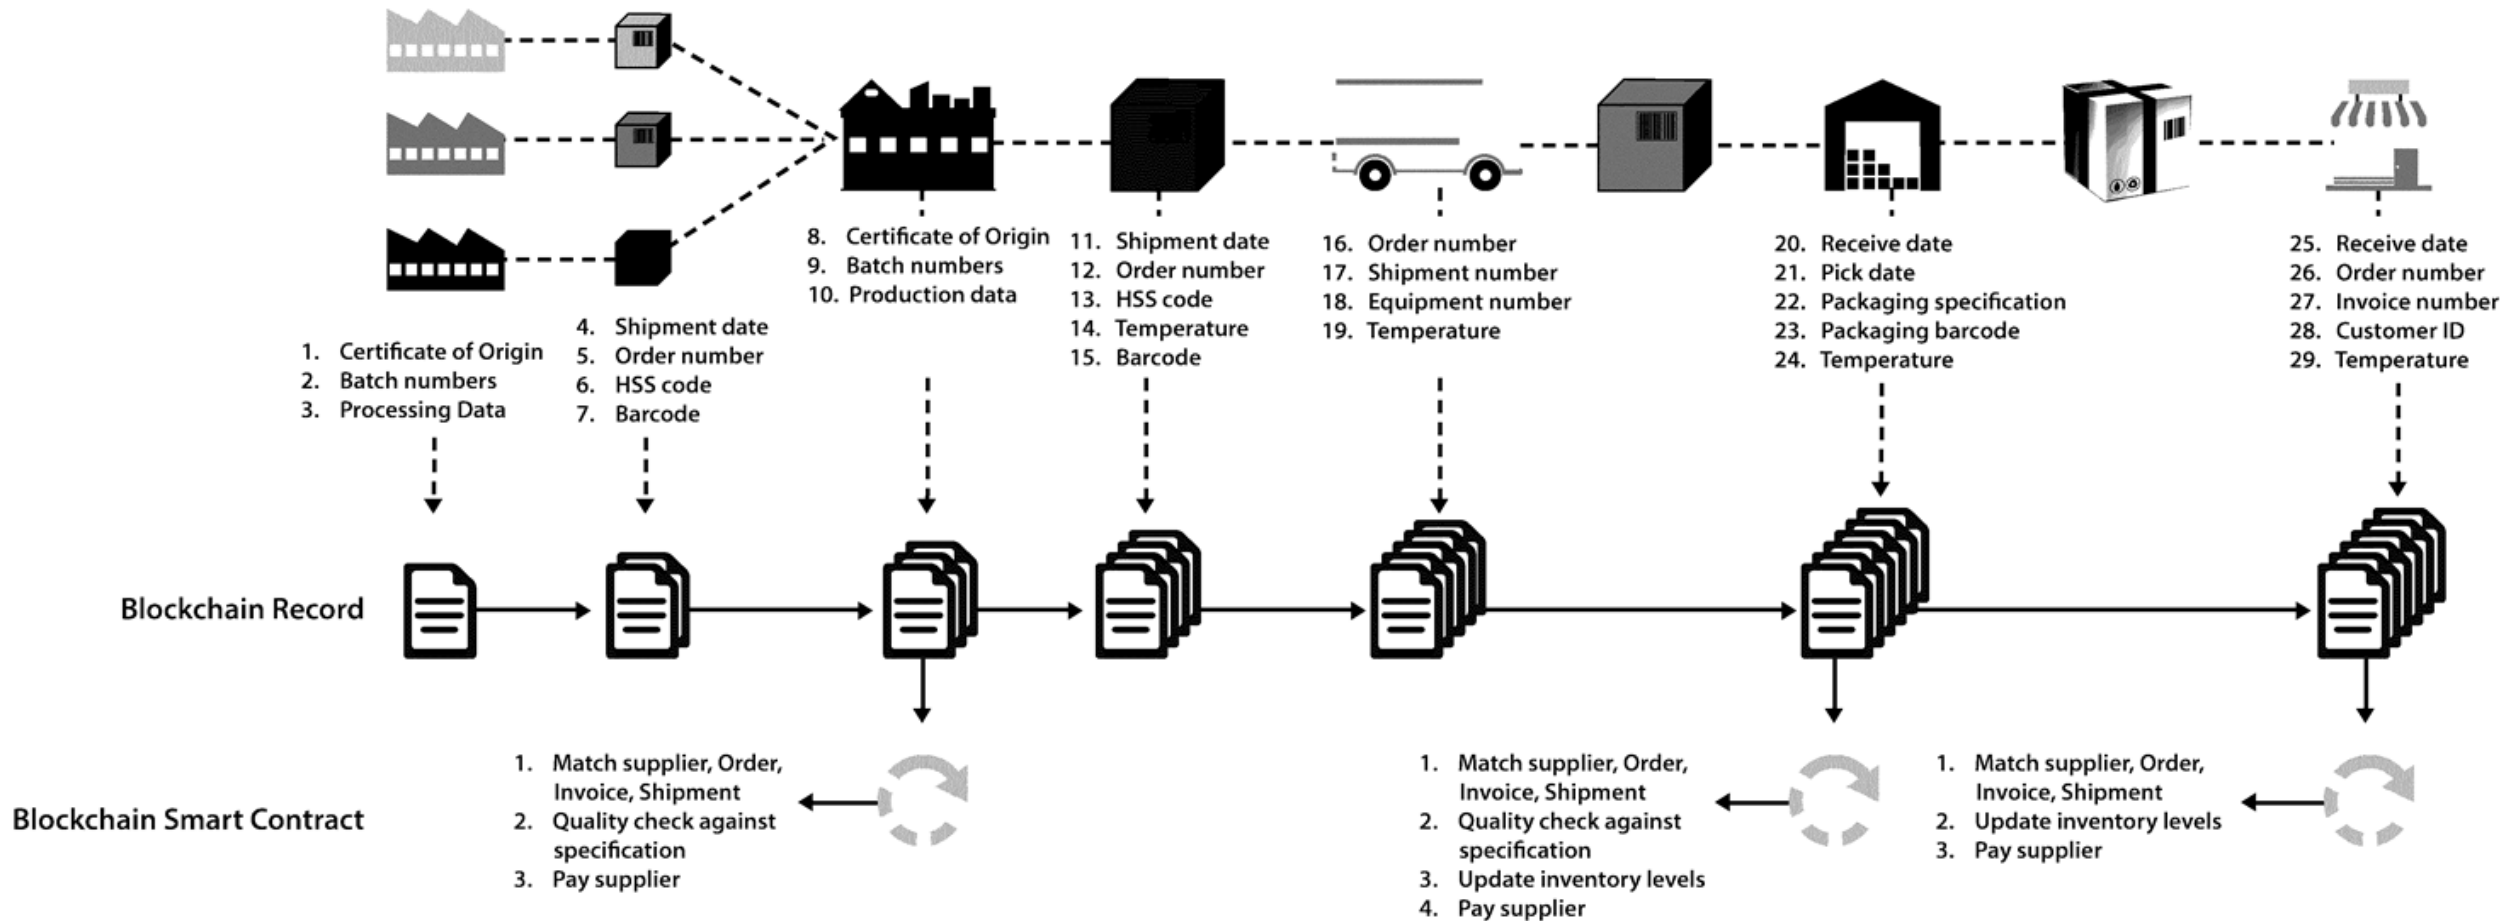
8. Certificate of Origin
9. Batch numbers
10. Production data

11. Shipment date
12. Order number
13. HSS code
14. Temperature
15. Barcode

16. Order number
17. Shipment number
18. Equipment number
19. Temperature

20. Receive date
21. Pick date
22. Packaging specification
23. Packaging barcode
24. Temperature

25. Receive date
26. Order number
27. Invoice number
28. Customer ID
29. Temperature

1. Certificate of Origin
2. Batch numbers
3. Processing Data

4. Shipment date
5. Order number
6. HSS code
7. Barcode

Blockchain Record

Blockchain Smart Contract

1. Match supplier, Order, Invoice, Shipment
2. Quality check against specification
3. Pay supplier

1. Match supplier, Order, Invoice, Shipment
2. Quality check against specification
3. Update inventory levels
4. Pay supplier

1. Match supplier, Order, Invoice, Shipment
2. Update inventory levels
3. Pay supplier